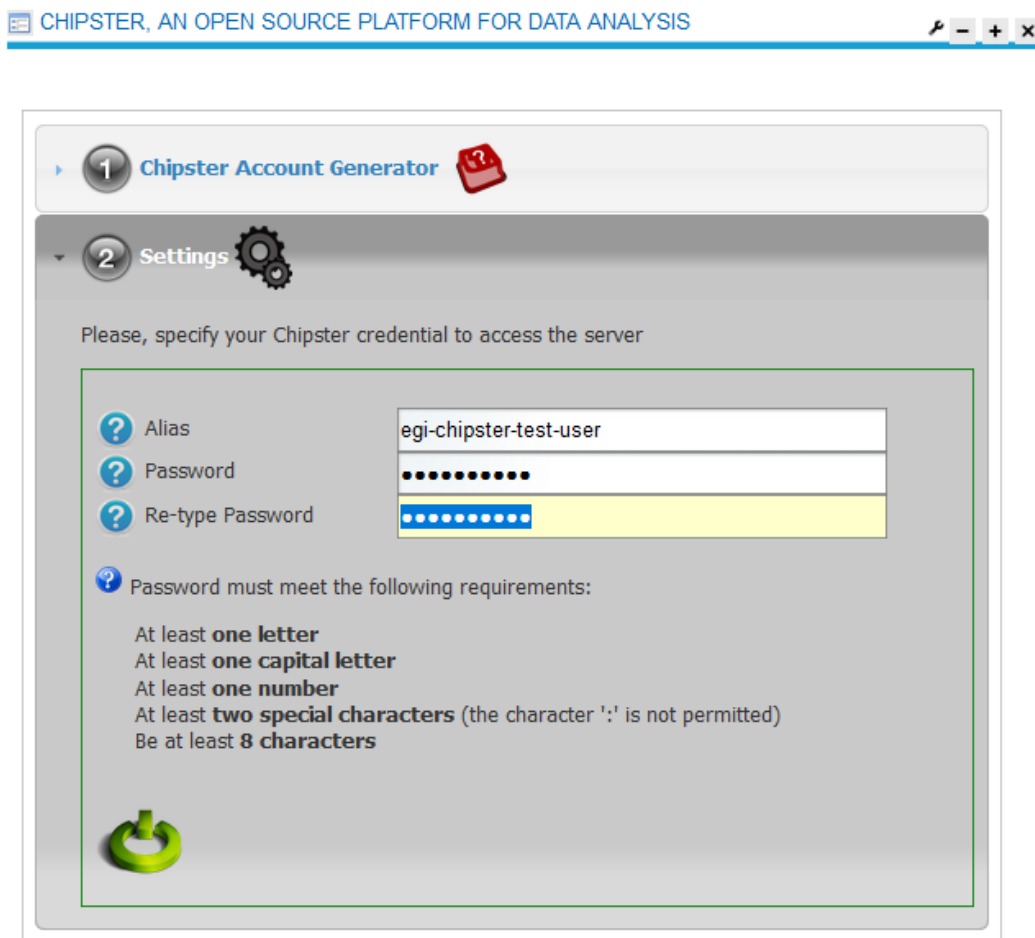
CHIPSTER, AN OPEN SOURCE PLATFORM FOR DATA ANALYSIS

− + ×

1 Chipster Account Generator

2 Settings

Please, specify your Chipster credential to access the server

Alias egi-chipster-test-user

Password ••••••••••

Re-type Password ••••••••••

Password must meet the following requirements:

At least **one letter**
At least **one capital letter**
At least **one number**
At least **two special characters** (the character ':' is not permitted)
Be at least **8 characters**